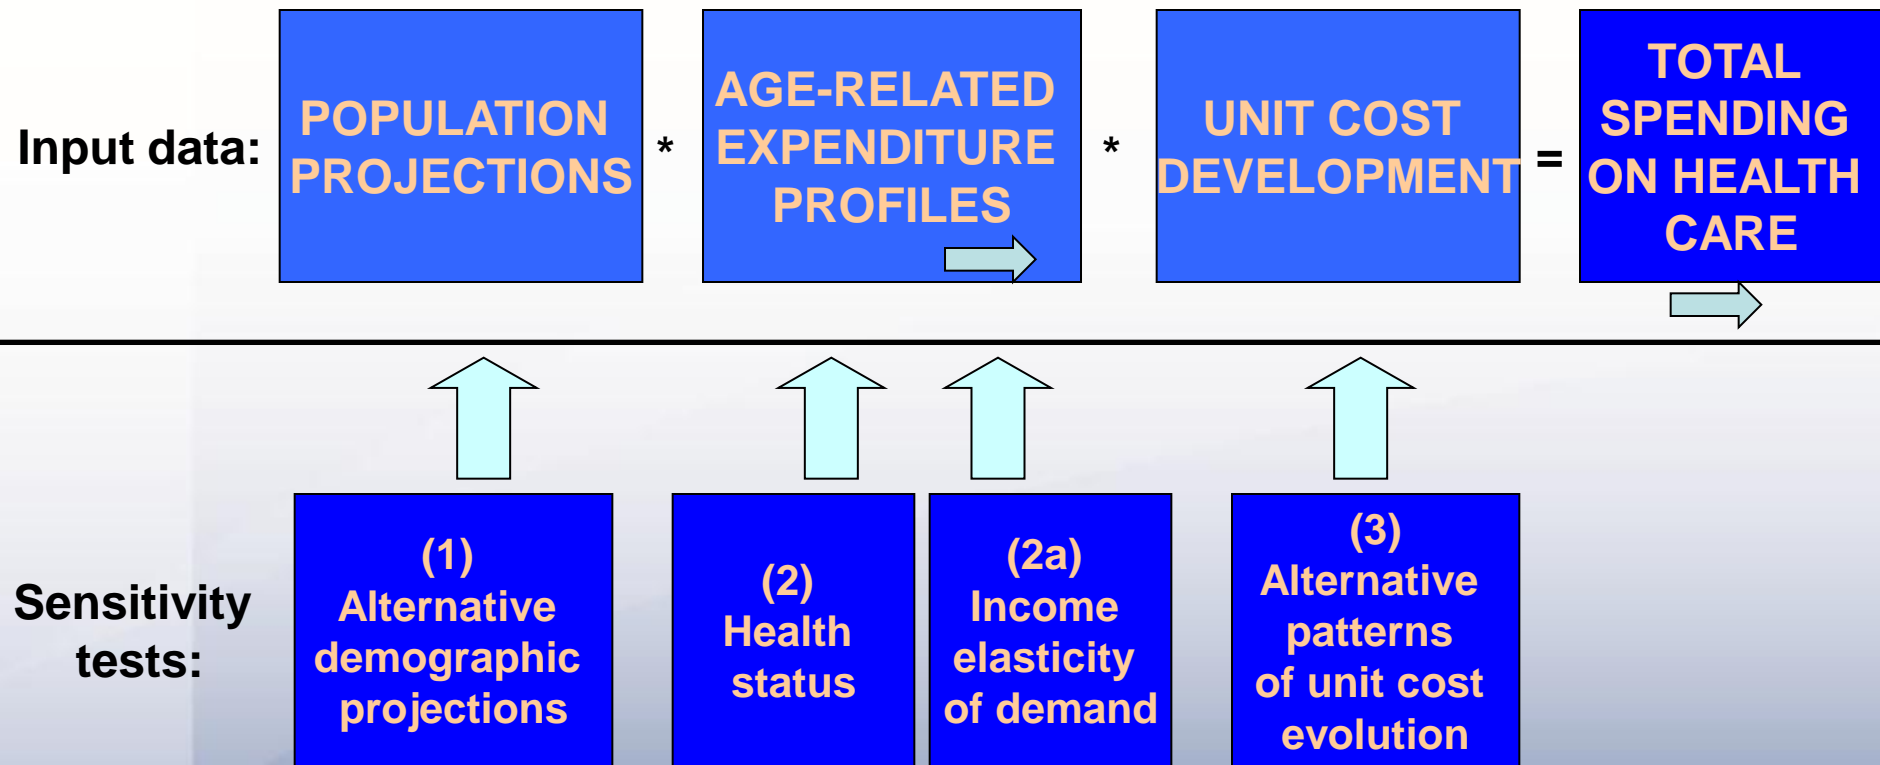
Input data:

POPULATION PROJECTIONS

*

AGE-RELATED EXPENDITURE PROFILES

*

UNIT COST DEVELOPMENT

=

TOTAL SPENDING ON HEALTH CARE

Sensitivity tests:

(1) Alternative demographic projections

(2) Health status

(2a) Income elasticity of demand

(3) Alternative patterns of unit cost evolution